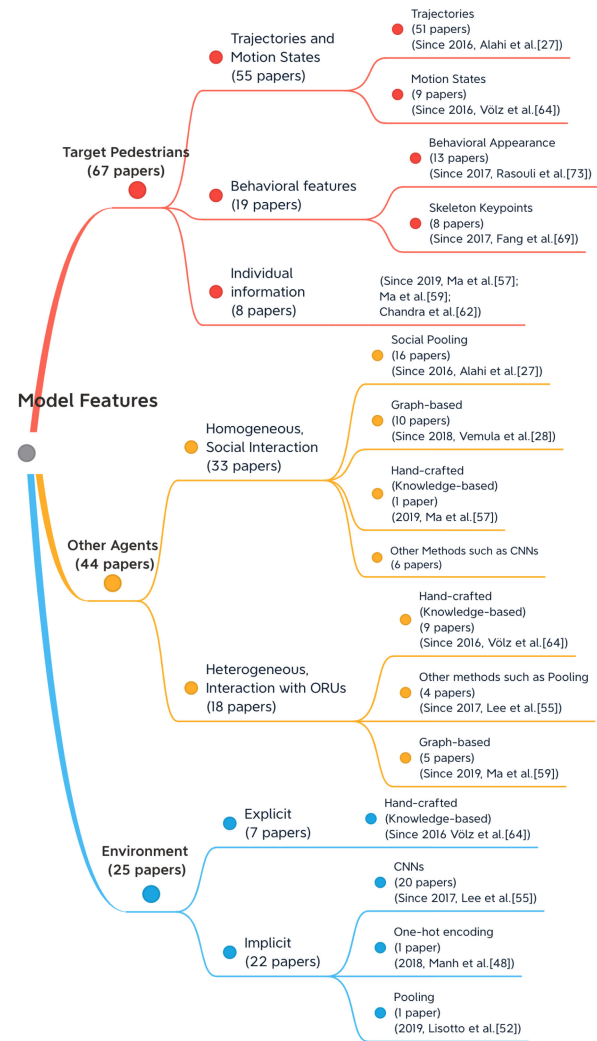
Model Features

Target Pedestrians
(67 papers)

Trajectories and Motion States
(55 papers)

Trajectories
(51 papers)
(Since 2016, Alahi et al.[27])

Motion States
(9 papers)
(Since 2016, Völz et al.[64])

Behavioral features
(19 papers)

Behavioral Appearance
(13 papers)
(Since 2017, Rasouli et al.[73])

Skeleton Keypoints
(8 papers)
(Since 2017, Fang et al.[69])

Individual information
(8 papers)

(Since 2019, Ma et al.[57];
Ma et al.[59];
Chandra et al.[62])

Other Agents
(44 papers)

Homogeneous, Social Interaction
(33 papers)

Social Pooling
(16 papers)
(Since 2016, Alahi et al.[27])

Graph-based
(10 papers)
(Since 2018, Vemula et al.[28])

Hand-crafted
(Knowledge-based)
(1 paper)
(2019, Ma et al.[57])

Other Methods such as CNNs
(6 papers)

Heterogeneous, Interaction with ORUs
(18 papers)

Hand-crafted
(Knowledge-based)
(9 papers)
(Since 2016, Völz et al.[64])

Other methods such as Pooling
(4 papers)
(Since 2017, Lee et al.[55])

Graph-based
(5 papers)
(Since 2019, Ma et al.[59])

Environment
(25 papers)

Explicit
(7 papers)

Hand-crafted
(Knowledge-based)
(Since 2016 Völz et al.[64])

Implicit
(22 papers)

CNNs
(20 papers)
(Since 2017, Lee et al.[55])

One-hot encoding
(1 paper)
(2018, Manh et al.[48])

Pooling
(1 paper)
(2019, Lisotto et al.[52])